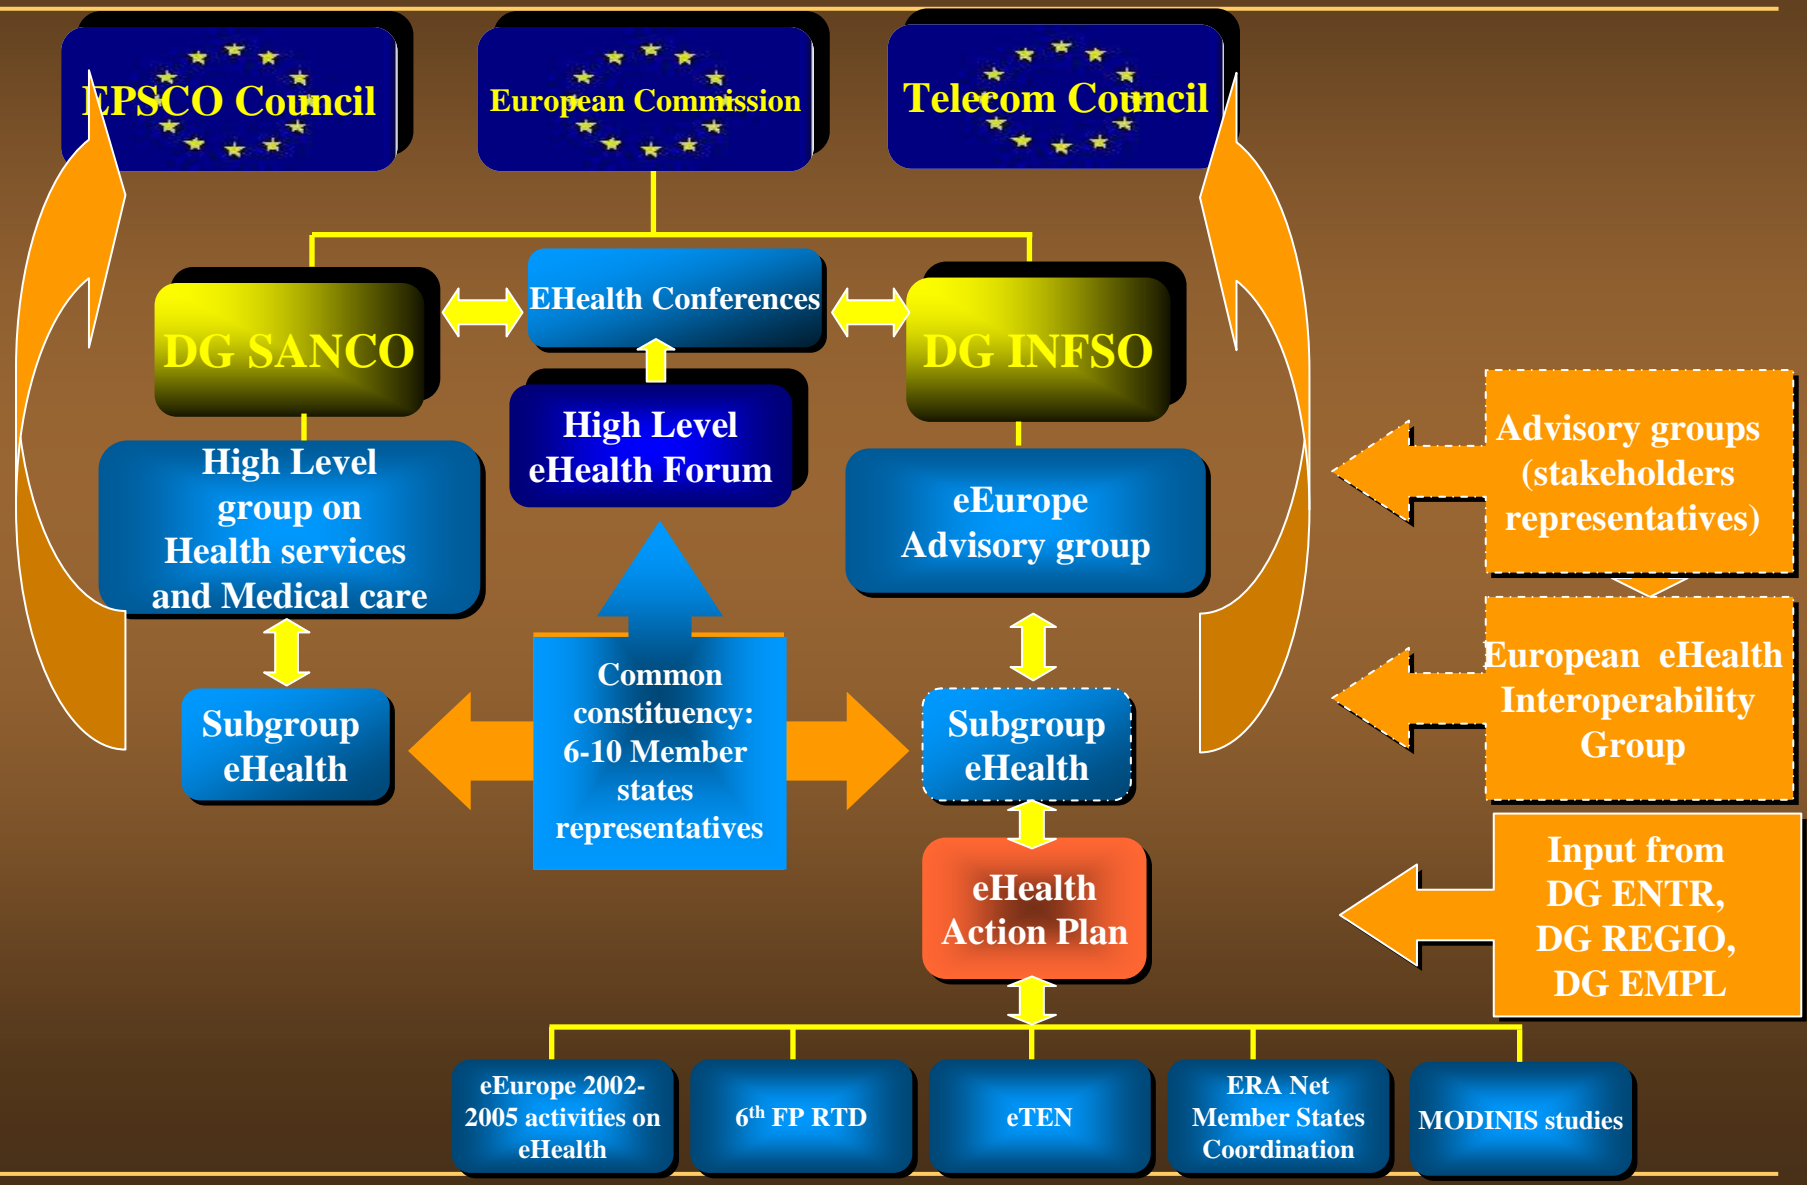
EPSCO Council

European Commission

Telecom Council

DG SANCO

EHealth Conferences

DG INFSO

High Level eHealth Forum

High Level group on Health services and Medical care

eEurope Advisory group

Advisory groups (stakeholders representatives)

European eHealth Interoperability Group

Subgroup eHealth

Common constituency: 6-10 Member states representatives

Subgroup eHealth

eHealth Action Plan

Input from DG ENTR, DG REGIO, DG EMPL

eEurope 2002-2005 activities on eHealth

6$^{th}$ FP RTD

eTEN

ERA Net Member States Coordination

MODINIS studies